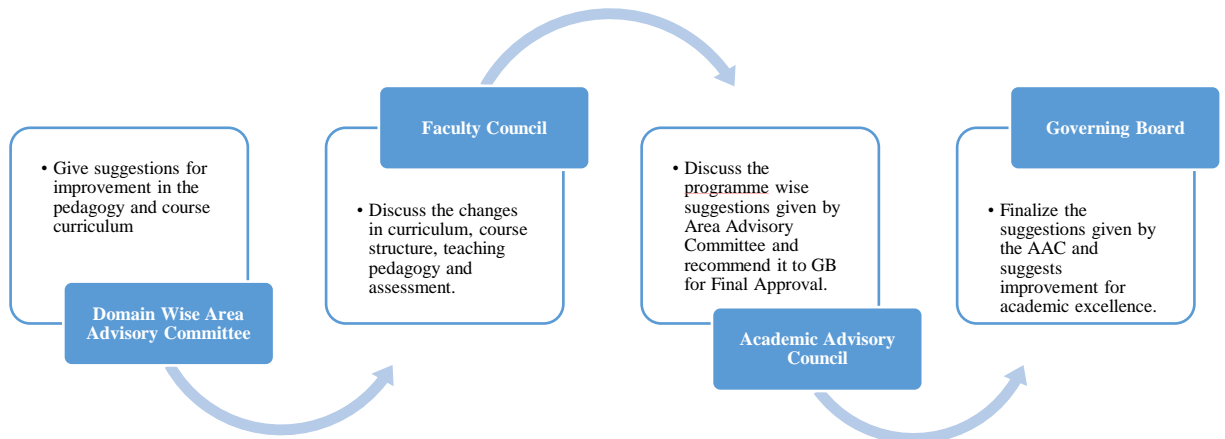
• Give suggestions for improvement in the pedagogy and course curriculum

Domain Wise Area Advisory Committee

Faculty Council

• Discuss the changes in curriculum, course structure, teaching pedagogy and assessment.

• Discuss the programme wise suggestions given by Area Advisory Committee and recommend it to GB for Final Approval.

Academic Advisory Council

Governing Board

• Finalize the suggestions given by the AAC and suggests improvement for academic excellence.